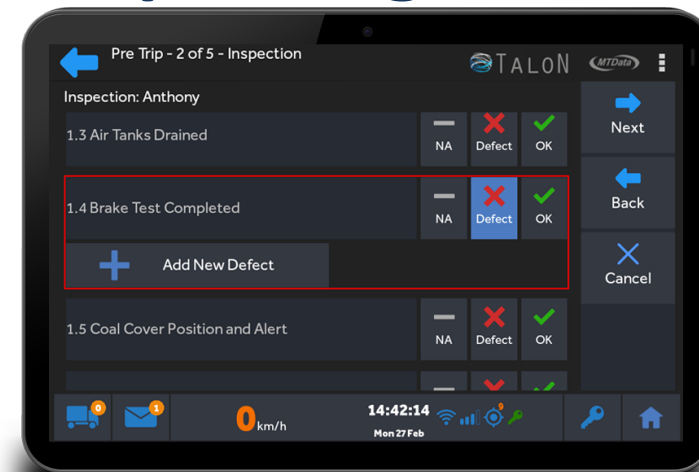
Pre Trip - 2 of 5 - Inspection
TALON
MTData

Inspection: Anthony

1.3 Air Tanks Drained
NA Defect OK

1.4 Brake Test Completed
NA Defect OK

Add New Defect

1.5 Coal Cover Position and Alert
NA Defect OK

Next
Back
Cancel

0
1
0 km/h
14:42:14
Mon 27 Feb